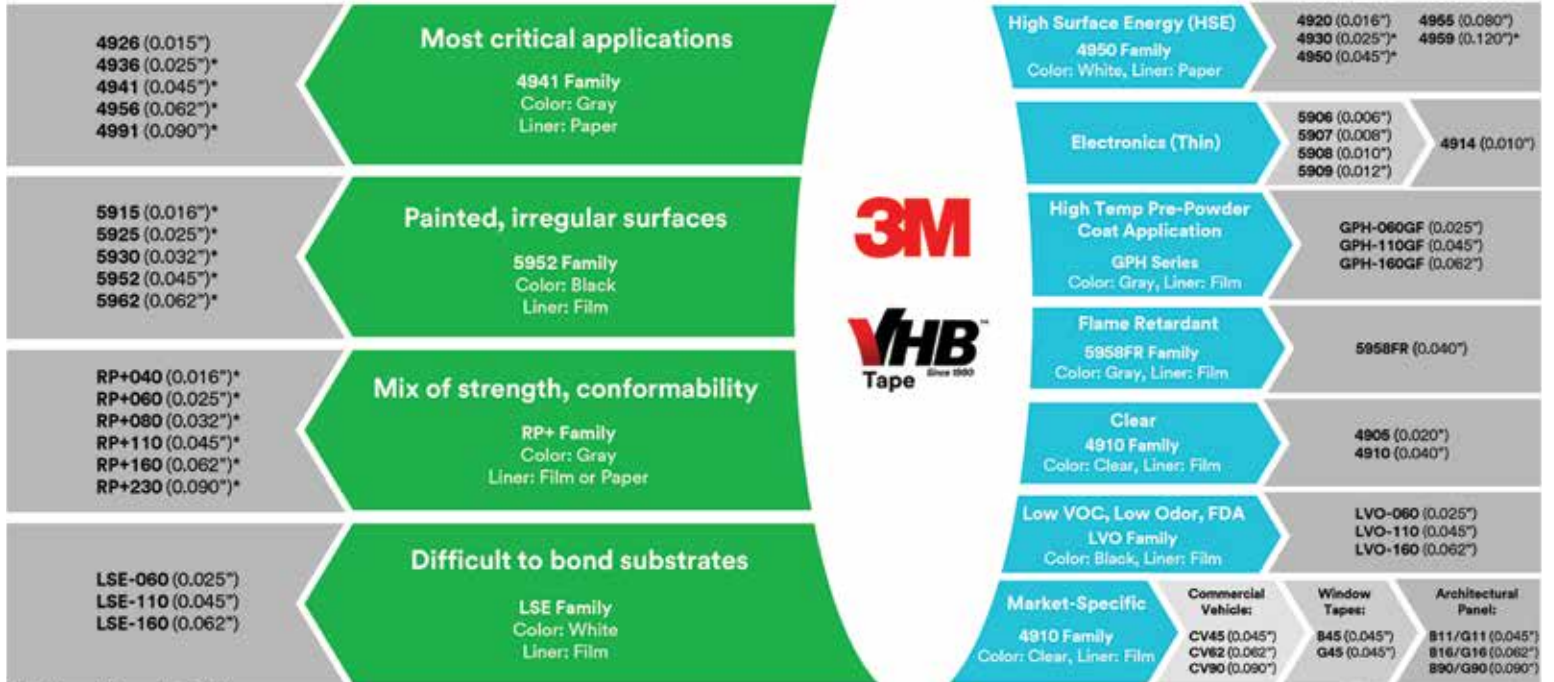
4926 (0.015")
4936 (0.025")*
4941 (0.045")*
4956 (0.062")*
4991 (0.090")*

Most critical applications
4941 Family
Color: Gray
Liner: Paper

5915 (0.016")*
5925 (0.025")*
5930 (0.032")*
5952 (0.045")*
5962 (0.062")*

Painted, irregular surfaces
5952 Family
Color: Black
Liner: Film

RP+040 (0.016")*
RP+060 (0.025")*
RP+080 (0.032")*
RP+110 (0.045")*
RP+160 (0.062")*
RP+230 (0.090")*

Mix of strength, conformability
RP+ Family
Color: Gray
Liner: Film or Paper

LSE-060 (0.025")
LSE-110 (0.045")
LSE-160 (0.062")

Difficult to bond substrates
LSE Family
Color: White
Liner: Film

3M
VHB™ Tape Since 1980

High Surface Energy (HSE)
4950 Family
Color: White, Liner: Paper

4920 (0.016")
4930 (0.025")*
4950 (0.045")*
4955 (0.080")
4959 (0.120")*

Electronics (Thin)

5906 (0.006")
5907 (0.008")
5908 (0.010")
5909 (0.012")

4914 (0.010")

High Temp Pre-Powder Coat Application
GPH Series
Color: Gray, Liner: Film

GPH-060GF (0.025")
GPH-110GF (0.045")
GPH-160GF (0.062")

Flame Retardant
5958FR Family
Color: Gray, Liner: Film

5958FR (0.040")

Clear
4910 Family
Color: Clear, Liner: Film

4905 (0.020")
4910 (0.040")

Low VOC, Low Odor, FDA
LVO Family
Color: Black, Liner: Film

LVO-060 (0.025")
LVO-110 (0.045")
LVO-160 (0.062")

Market-Specific
4910 Family
Color: Clear, Liner: Film

Commercial Vehicle:
CV45 (0.045")
CV62 (0.062")
CV90 (0.090")

Window Tapes:
B45 (0.045")
G45 (0.045")

Architectural Panel:
B11/G11 (0.045")
B16/G16 (0.062")
B90/G90 (0.090")